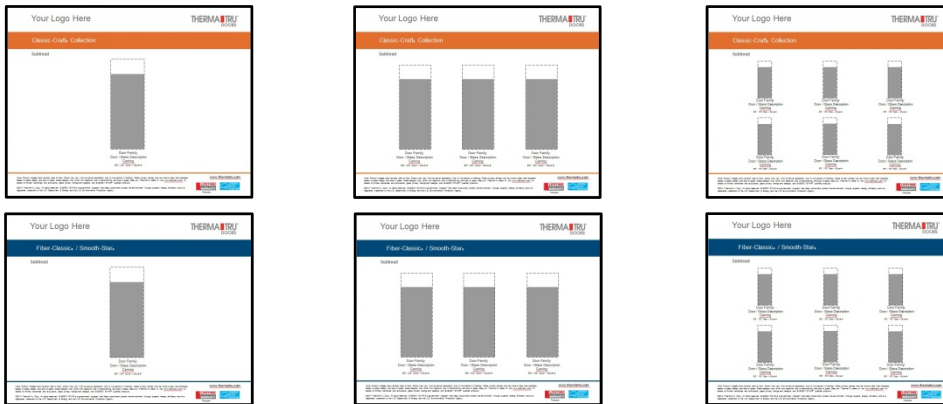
Your Logo Here
THERMA TRU DOORS
Classic-Craft Collection
Subhead
Door Family
Door / Glass Description
Caming
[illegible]
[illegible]
www.thermatru.com

Your Logo Here
THERMA TRU
Classic-Craft Collection
Subhead
Door Family
Door / Glass Description
Caming
Door Family
Door / Glass Description
Caming
Door Family
Door / Glass Description
Caming
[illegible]
www.thermatru.com

Your Logo Here
THERMA TRU
Classic-Craft Collection
Subhead
Door Family
Door / Glass Description
Caming
Door Family
Door / Glass Description
Caming
Door Family
Door / Glass Description
Caming
Door Family
Door / Glass Description
Caming
Door Family
Door / Glass Description
Caming
Door Family
Door / Glass Description
Caming
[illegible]
www.thermatru.com

Your Logo Here
THERMA TRU
Fiber-Classic / Smooth-Star
Subhead
Door Family
Door / Glass Description
Caming
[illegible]
www.thermatru.com

Your Logo Here
THERMA TRU
Fiber-Classic / Smooth-Star
Subhead
Door Family
Door / Glass Description
Caming
Door Family
Door / Glass Description
Caming
Door Family
Door / Glass Description
Caming
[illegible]
www.thermatru.com

Your Logo Here
THERMA TRU
Fiber-Classic / Smooth-Star
Subhead
Door Family
Door / Glass Description
Caming
Door Family
Door / Glass Description
Caming
Door Family
Door / Glass Description
Caming
Door Family
Door / Glass Description
Caming
Door Family
Door / Glass Description
Caming
Door Family
Door / Glass Description
Caming
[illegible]
www.thermatru.com